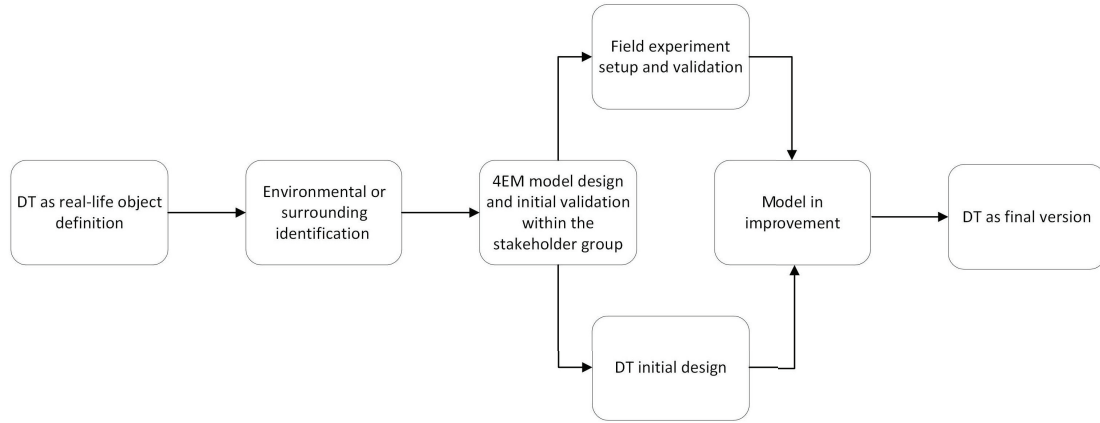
DT as real-life object definition

Environmental or surrounding identification

4EM model design and initial validation within the stakeholder group

Field experiment setup and validation

DT initial design

Model in improvement

DT as final version